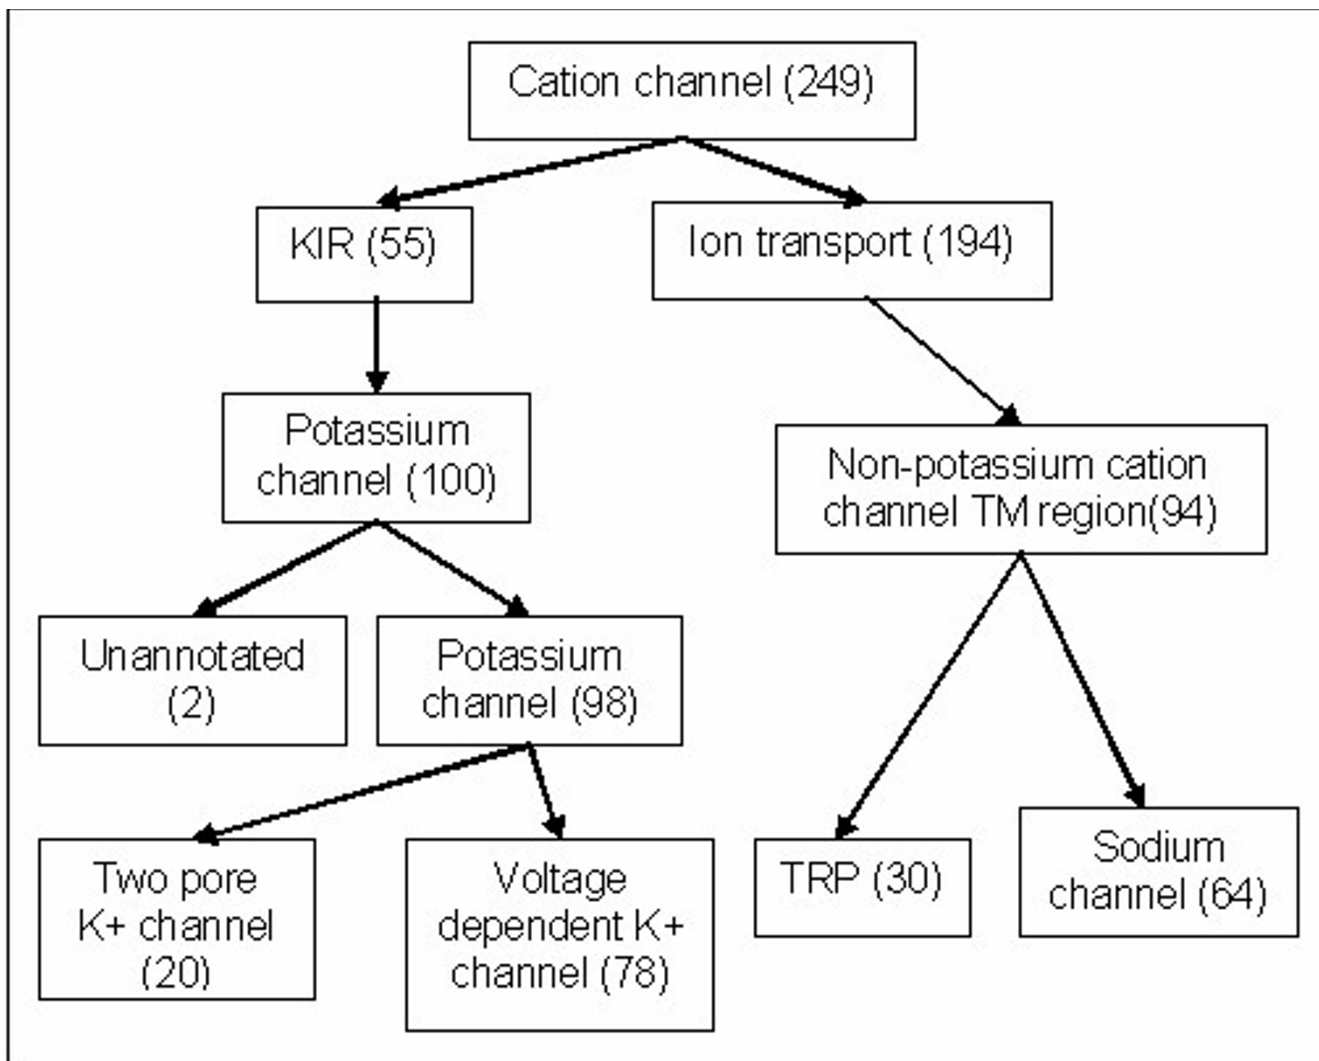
Cation channel (249)

KIR (55)

Ion transport (194)

Potassium channel (100)

Non-potassium cation channel TM region(94)

Unannotated (2)

Potassium channel (98)

Two pore K+ channel (20)

Voltage dependent K+ channel (78)

TRP (30)

Sodium channel (64)